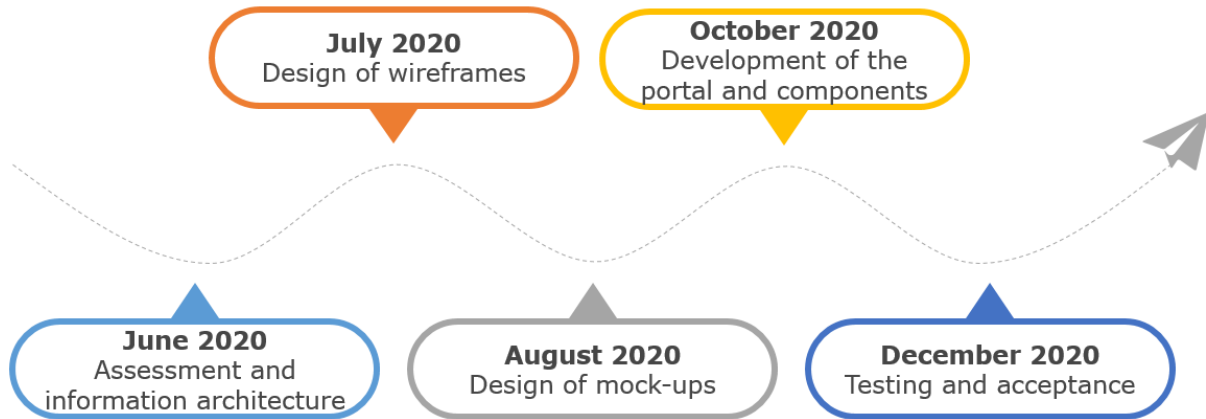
July 2020
Design of wireframes

October 2020
Development of the portal and components

June 2020
Assessment and information architecture

August 2020
Design of mock-ups

December 2020
Testing and acceptance